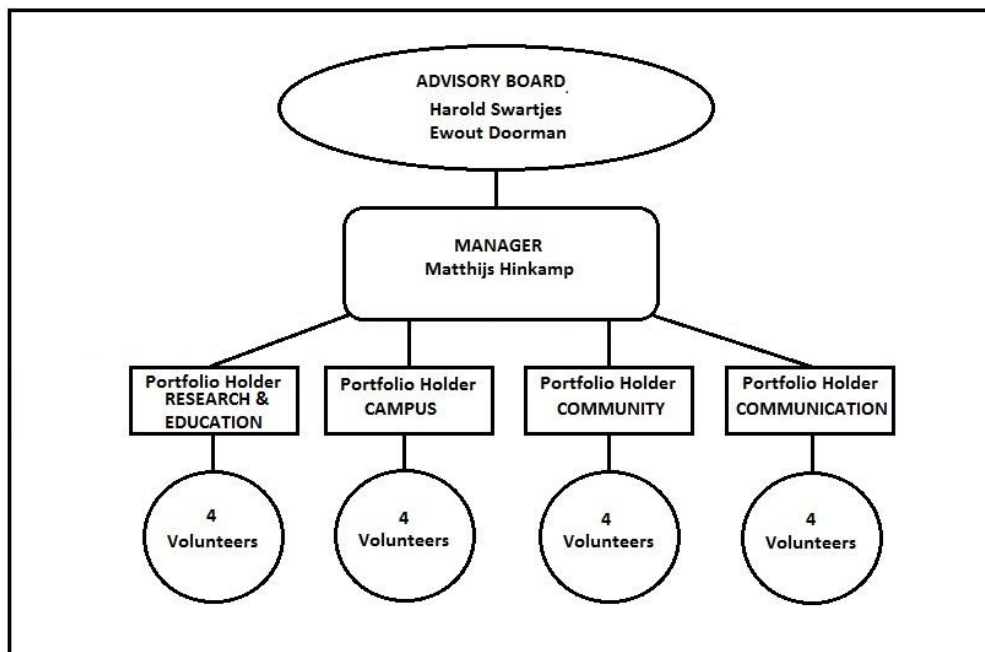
ADVISORY BOARD
Harold Swartjes
Ewout Doorman

MANAGER
Matthijs Hinkamp

Portfolio Holder
RESEARCH & EDUCATION

Portfolio Holder
CAMPUS

Portfolio Holder
COMMUNITY

Portfolio Holder
COMMUNICATION

4
Volunteers

4
Volunteers

4
Volunteers

4
Volunteers